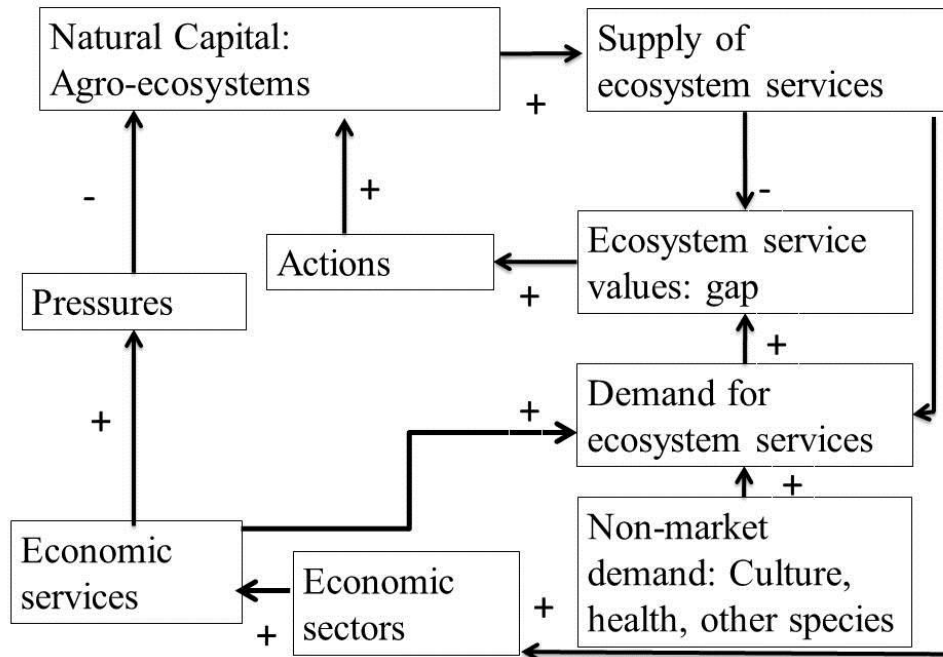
Natural Capital: Agro-ecosystems

+

Supply of ecosystem services

-

-

+

Actions

Ecosystem service values: gap

+

Pressures

+

+

Demand for ecosystem services

+

+

Non-market demand: Culture, health, other species

Economic services

Economic sectors

+

+